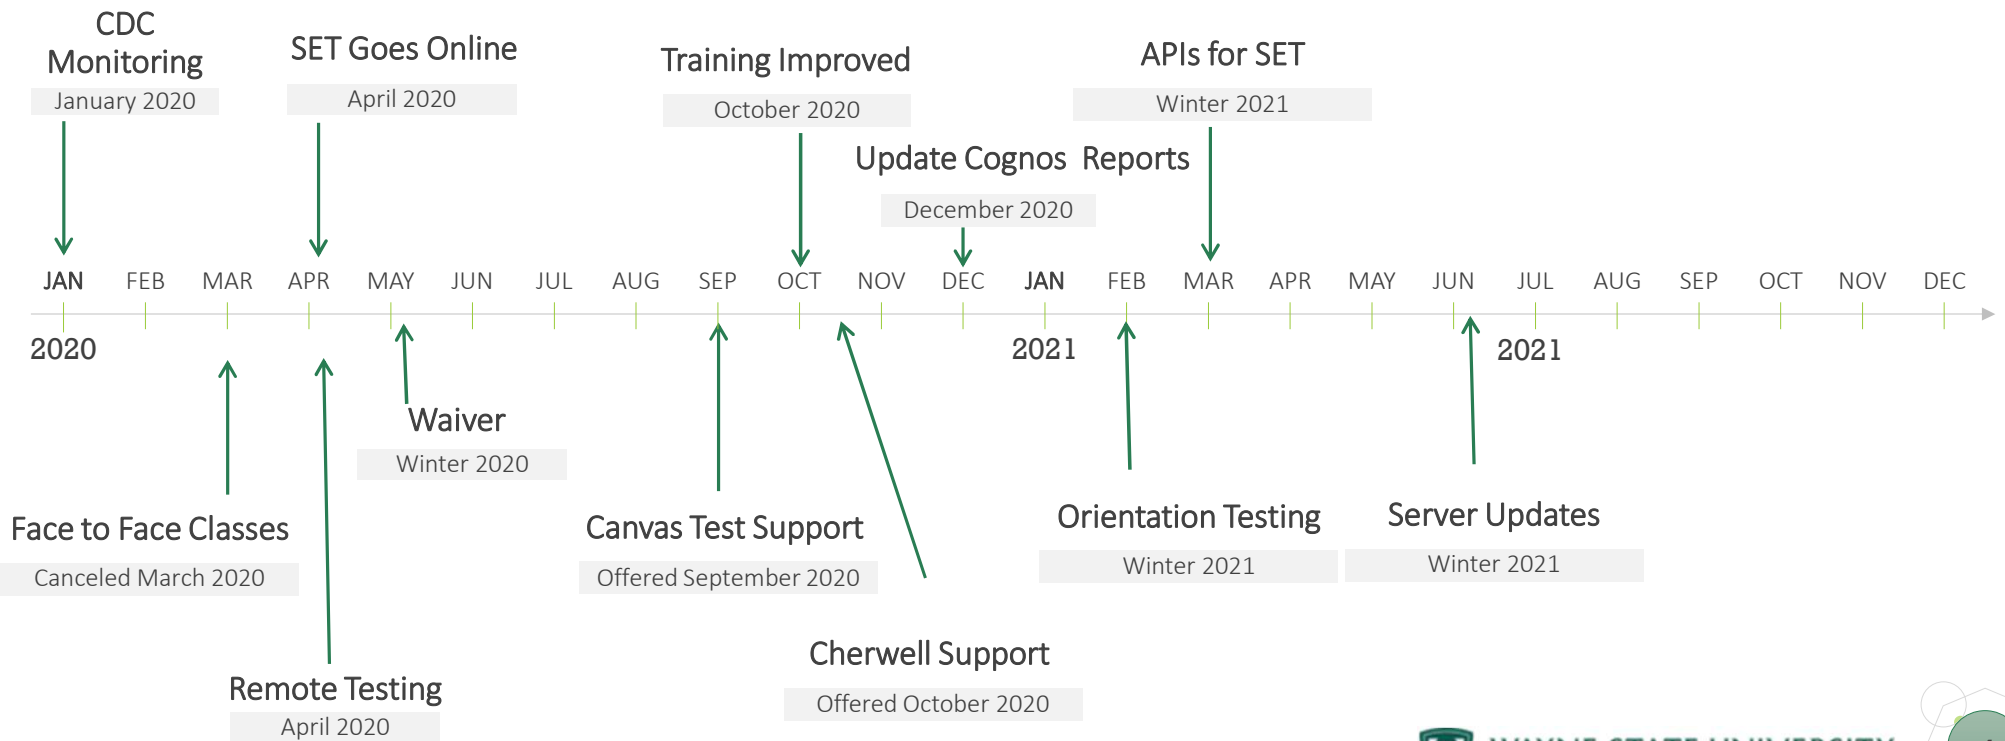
CDC Monitoring
January 2020

SET Goes Online
April 2020

Training Improved
October 2020

APIs for SET
Winter 2021

Update Cognos Reports
December 2020

JAN FEB MAR APR MAY JUN JUL AUG SEP OCT NOV DEC JAN FEB MAR APR MAY JUN JUL AUG SEP OCT NOV DEC

2020

2021

2021

Waiver
Winter 2020

Face to Face Classes
Canceled March 2020

Canvas Test Support
Offered September 2020

Orientation Testing
Winter 2021

Server Updates
Winter 2021

Cherwell Support
Offered October 2020

Remote Testing
April 2020

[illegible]